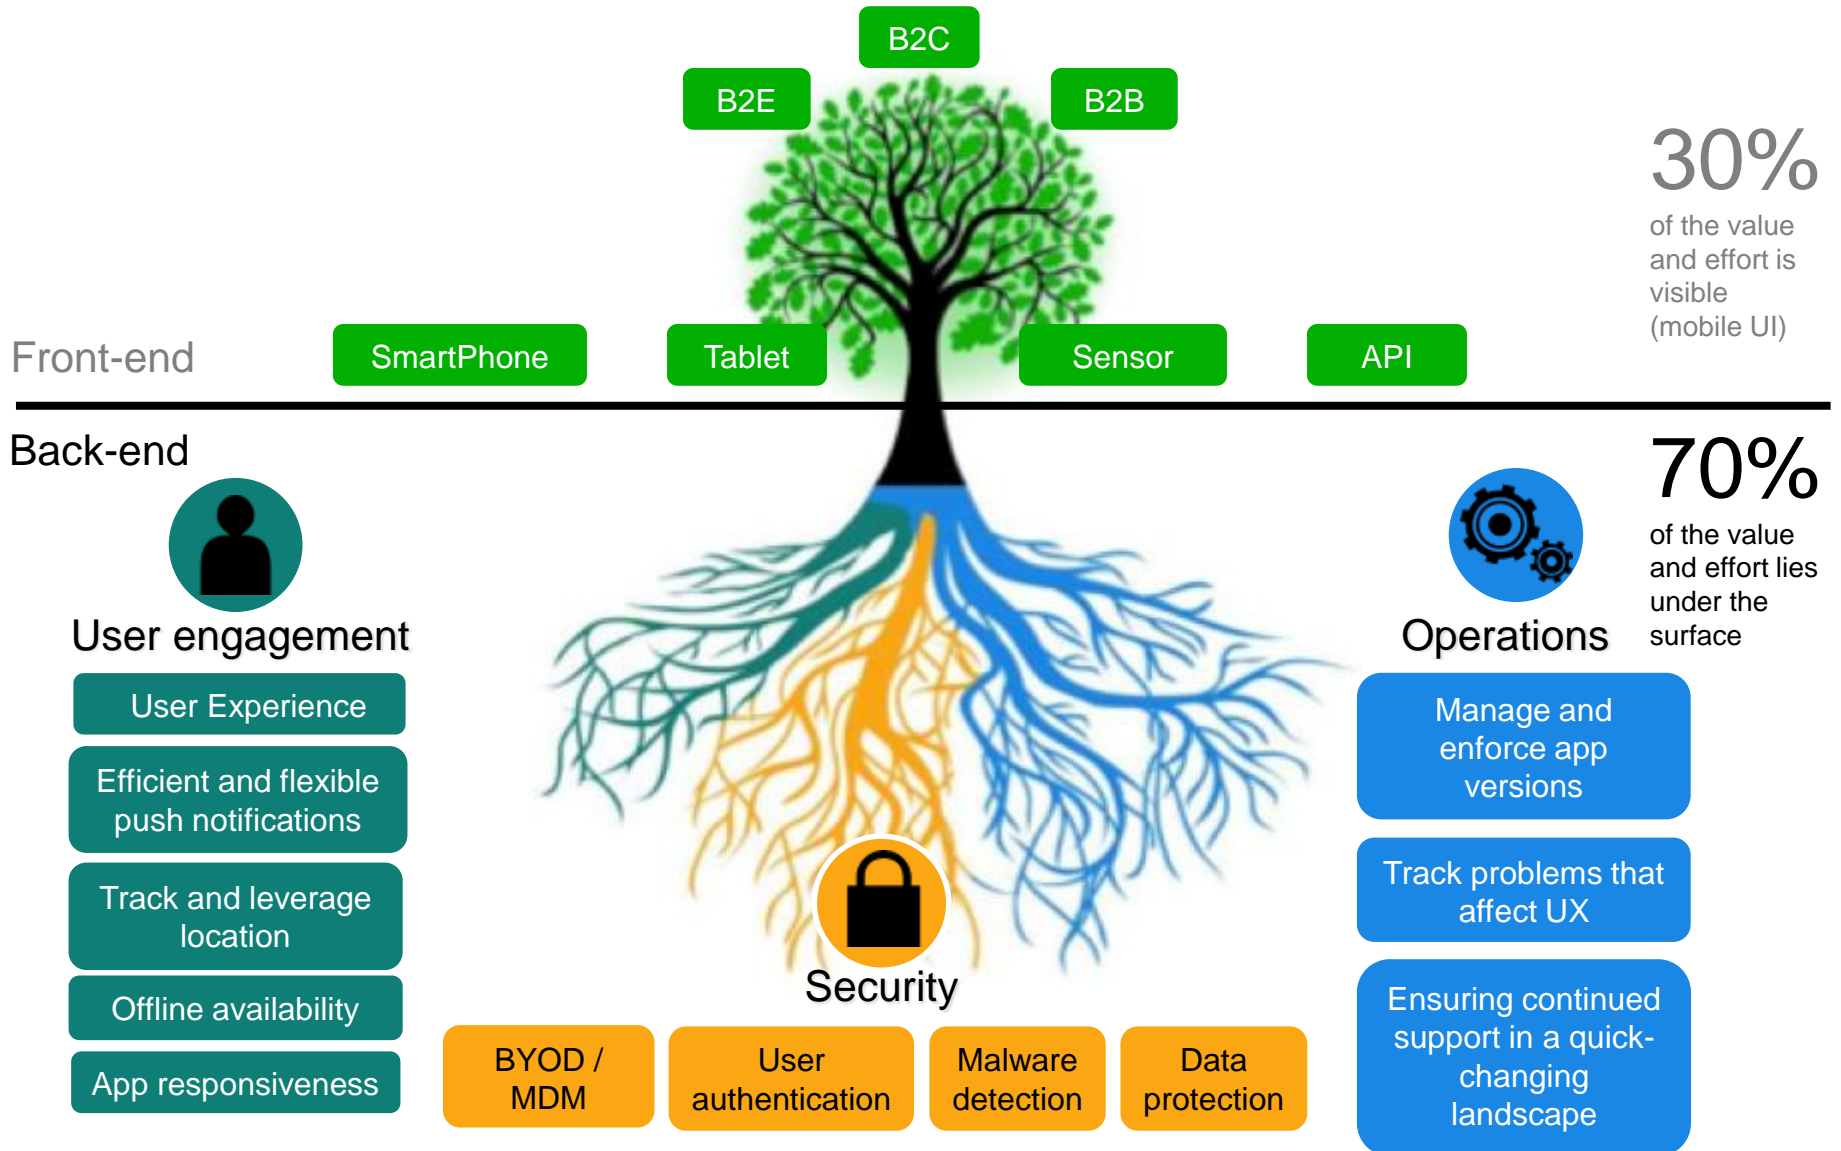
B2C

B2E

B2B

30%
of the value and effort is visible (mobile UI)

Front-end

SmartPhone

Tablet

Sensor

API

Back-end

70%
of the value and effort lies under the surface

User engagement

User Experience

Efficient and flexible push notifications

Track and leverage location

Offline availability

App responsiveness

Operations

Manage and enforce app versions

Track problems that affect UX

Ensuring continued support in a quick-changing landscape

Security

BYOD / MDM

User authentication

Malware detection

Data protection